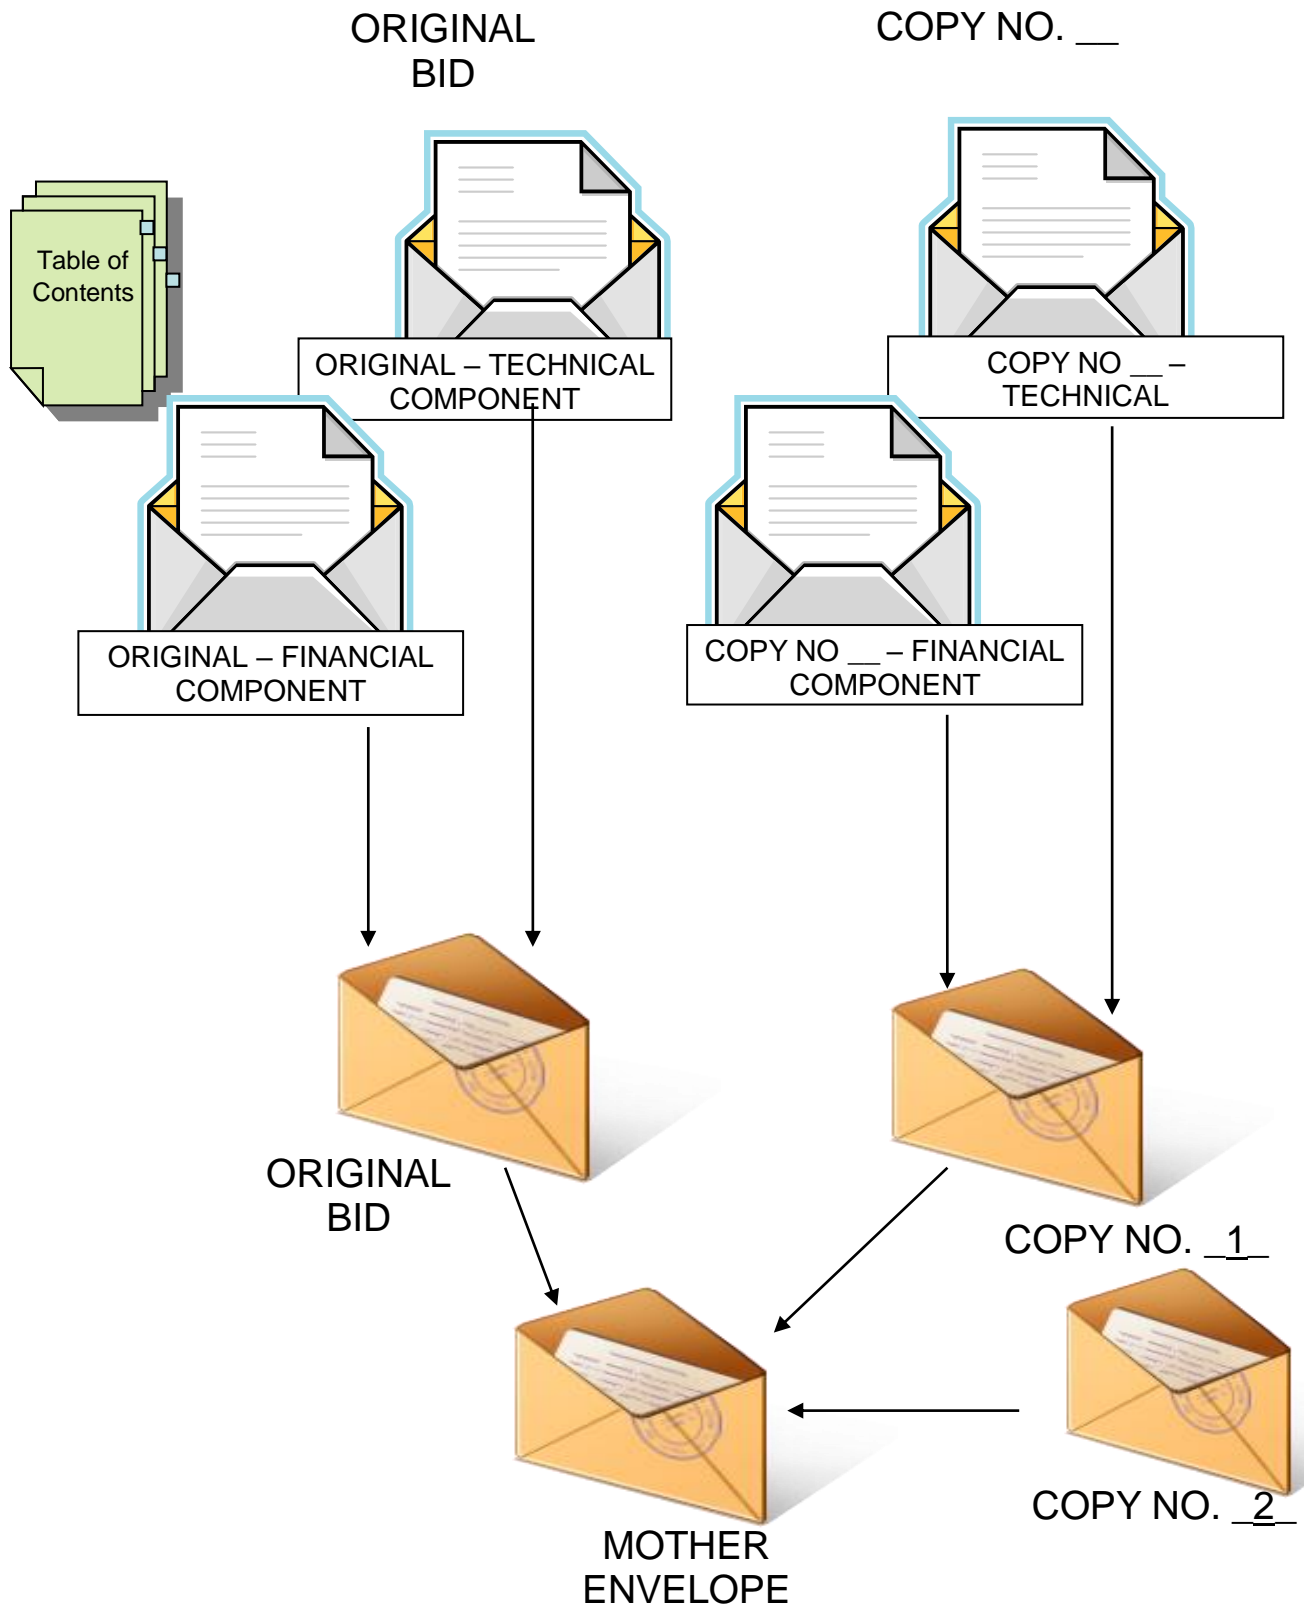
ORIGINAL BID

COPY NO. __

Table of Contents

ORIGINAL – TECHNICAL COMPONENT

COPY NO __ – TECHNICAL

ORIGINAL – FINANCIAL COMPONENT

COPY NO __ – FINANCIAL COMPONENT

ORIGINAL BID

COPY NO. _1_

COPY NO. _2_

MOTHER ENVELOPE